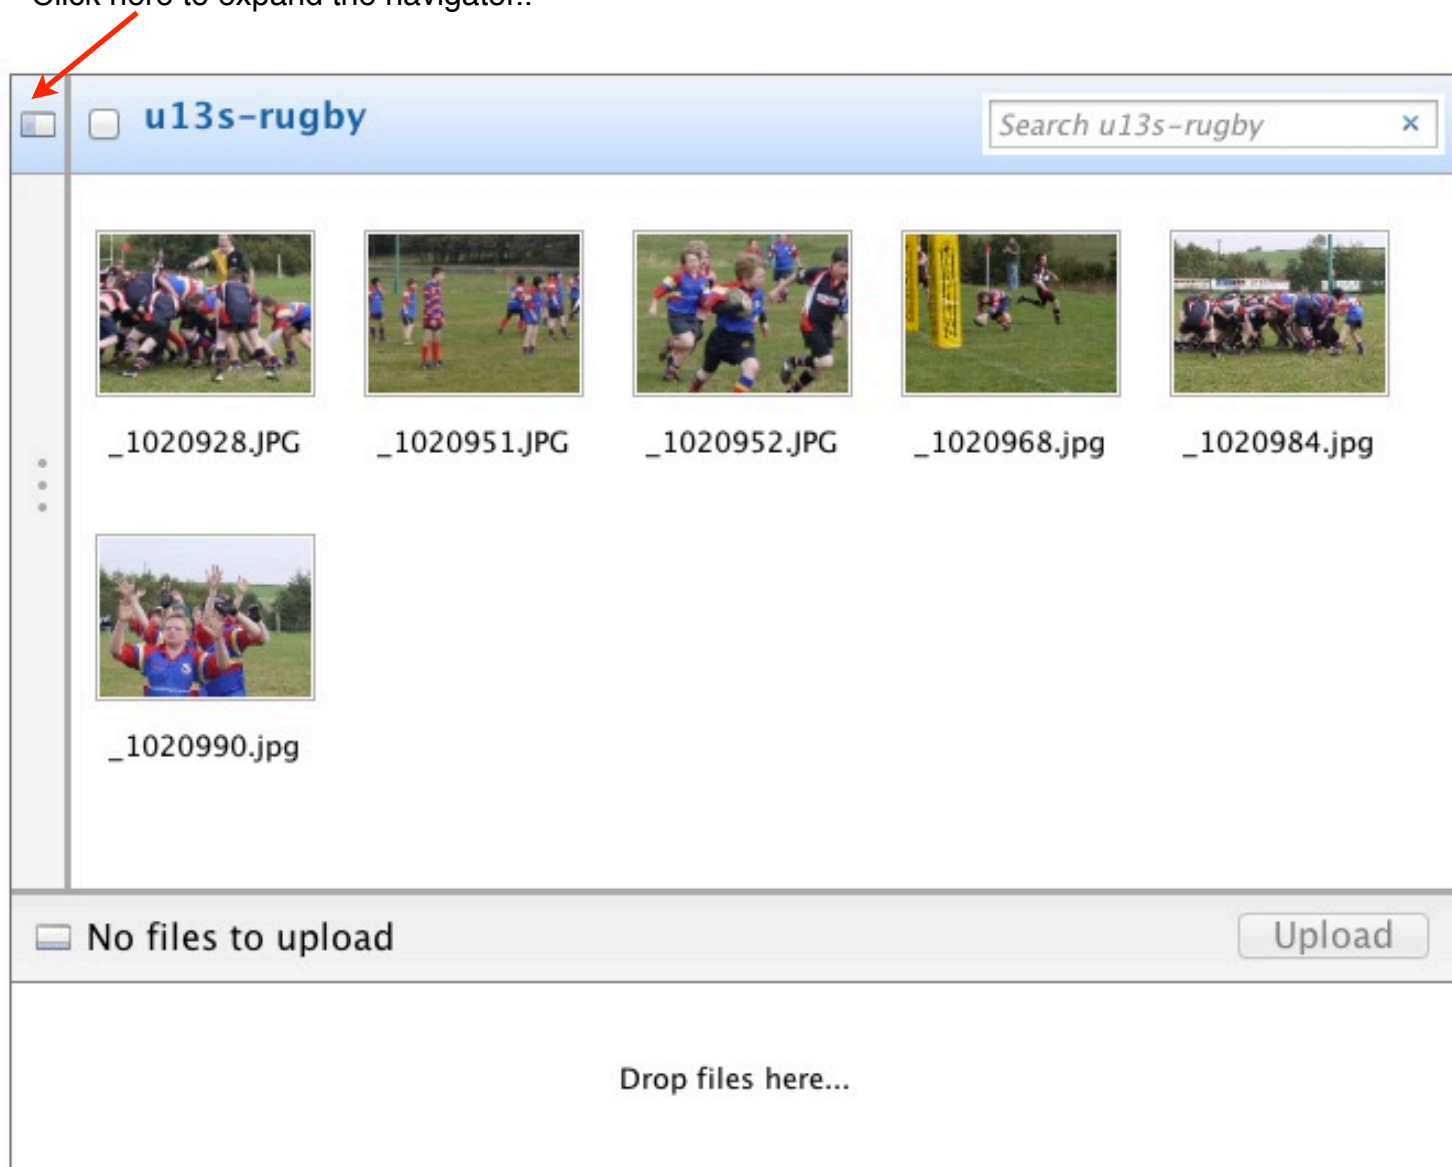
Click here to expand the navigator.

u13s-rugby

Search u13s-rugby ×

_1020928.JPG

_1020951.JPG

_1020952.JPG

_1020968.jpg

_1020984.jpg

_1020990.jpg

No files to upload

Upload

Drop files here...